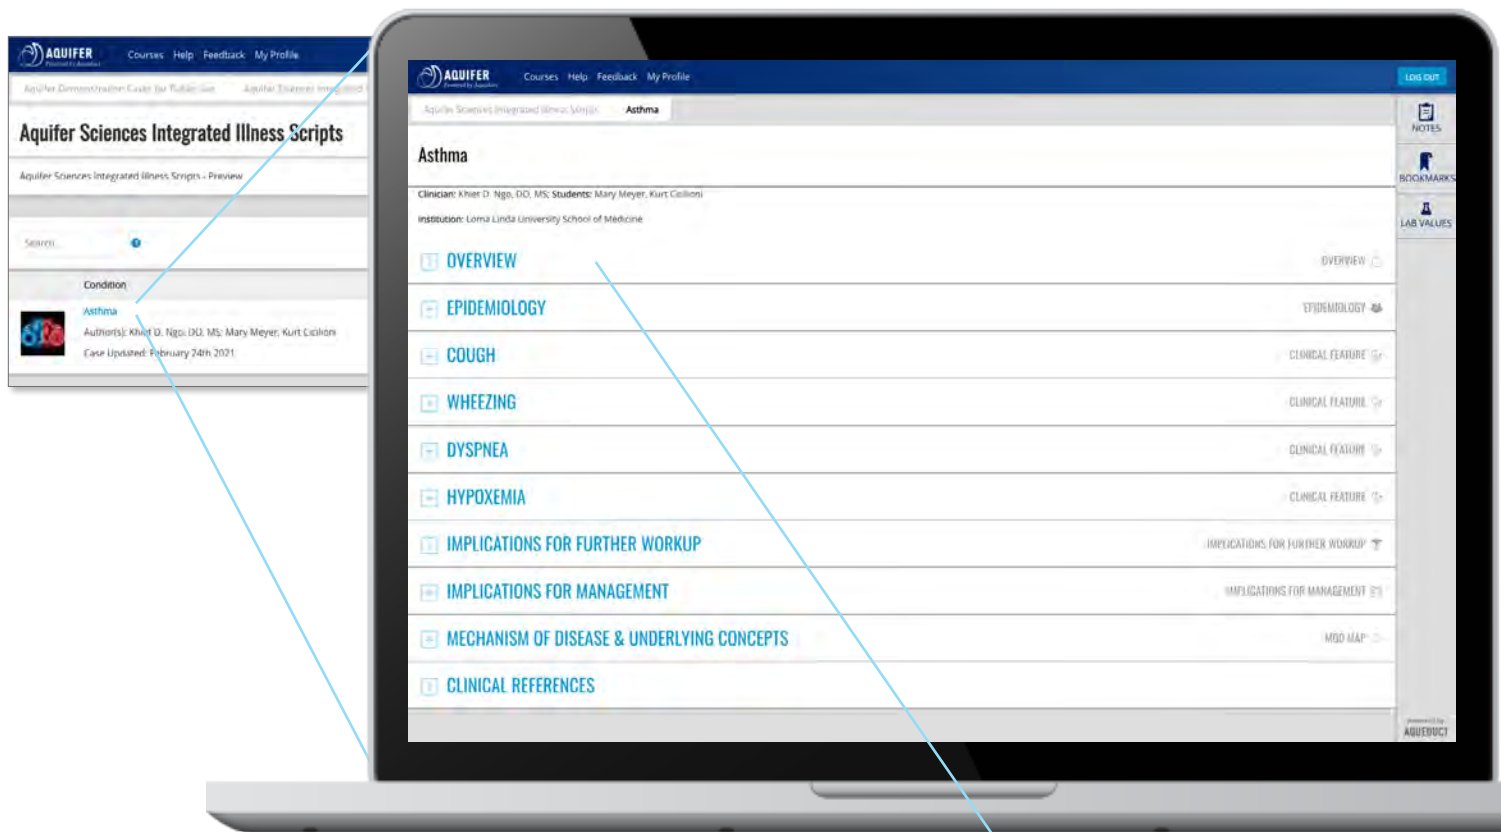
AQUIFER Powered by Aqueduct Courses Help Feedback My Profile

Aquifer Demonstration Cases for Public Use Aquifer Sciences Integrated

Aquifer Sciences Integrated Illness Scripts

Aquifer Sciences Integrated Illness Scripts - Preview

Search

Condition

Asthma

Author(s): Khiet D. Ngo, DO, MS; Mary Meyer, Kurt Ciollioni

Case Updated: February 24th 2021

AQUIFER Powered by Aqueduct Courses Help Feedback My Profile LOG OUT

Aquifer Sciences Integrated Illness Scripts Asthma

NOTES

BOOKMARKS

LAB VALUES

Asthma

Clinician: Khiet D. Ngo, DO, MS; Students: Mary Meyer, Kurt Ciollioni

Institution: Loma Linda University School of Medicine

OVERVIEW OVERVIEW

EPIDEMIOLOGY EPIDEMIOLOGY

COUGH CLINICAL FEATURE

WHEEZING CLINICAL FEATURE

DYSPNEA CLINICAL FEATURE

HYPOXEMIA CLINICAL FEATURE

IMPLICATIONS FOR FURTHER WORKUP IMPLICATIONS FOR FURTHER WORKUP

IMPLICATIONS FOR MANAGEMENT IMPLICATIONS FOR MANAGEMENT

MECHANISM OF DISEASE & UNDERLYING CONCEPTS MOD MAP

CLINICAL REFERENCES

powered by AQUEDUCT